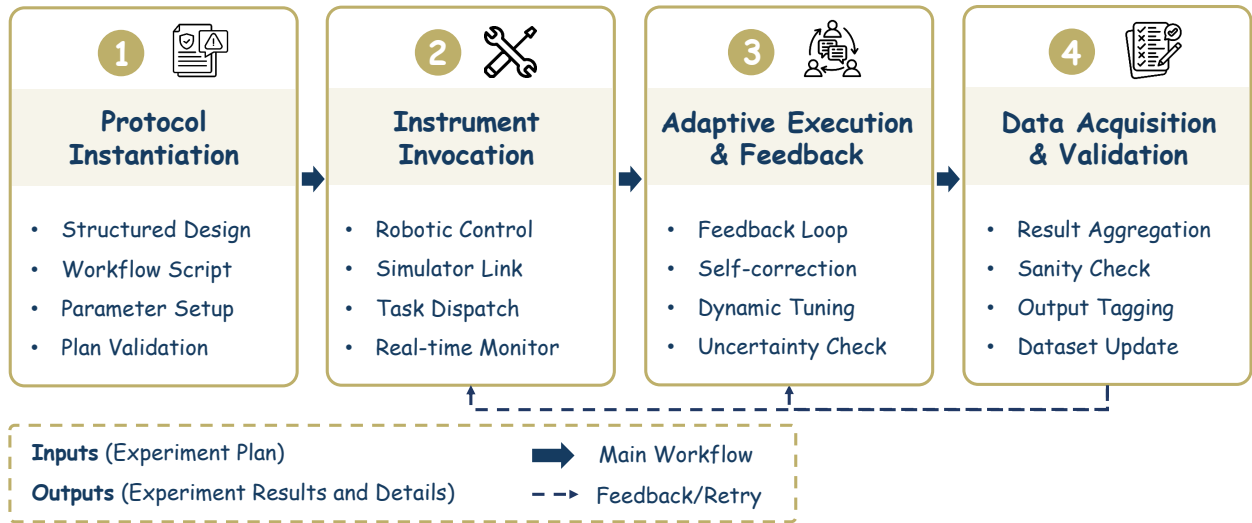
1

Protocol Instantiation

- Structured Design
- Workflow Script
- Parameter Setup
- Plan Validation

2

Instrument Invocation

- Robotic Control
- Simulator Link
- Task Dispatch
- Real-time Monitor

3

Adaptive Execution & Feedback

- Feedback Loop
- Self-correction
- Dynamic Tuning
- Uncertainty Check

4

Data Acquisition & Validation

- Result Aggregation
- Sanity Check
- Output Tagging
- Dataset Update

Inputs (Experiment Plan)
Outputs (Experiment Results and Details)

Main Workflow
Feedback/Retry